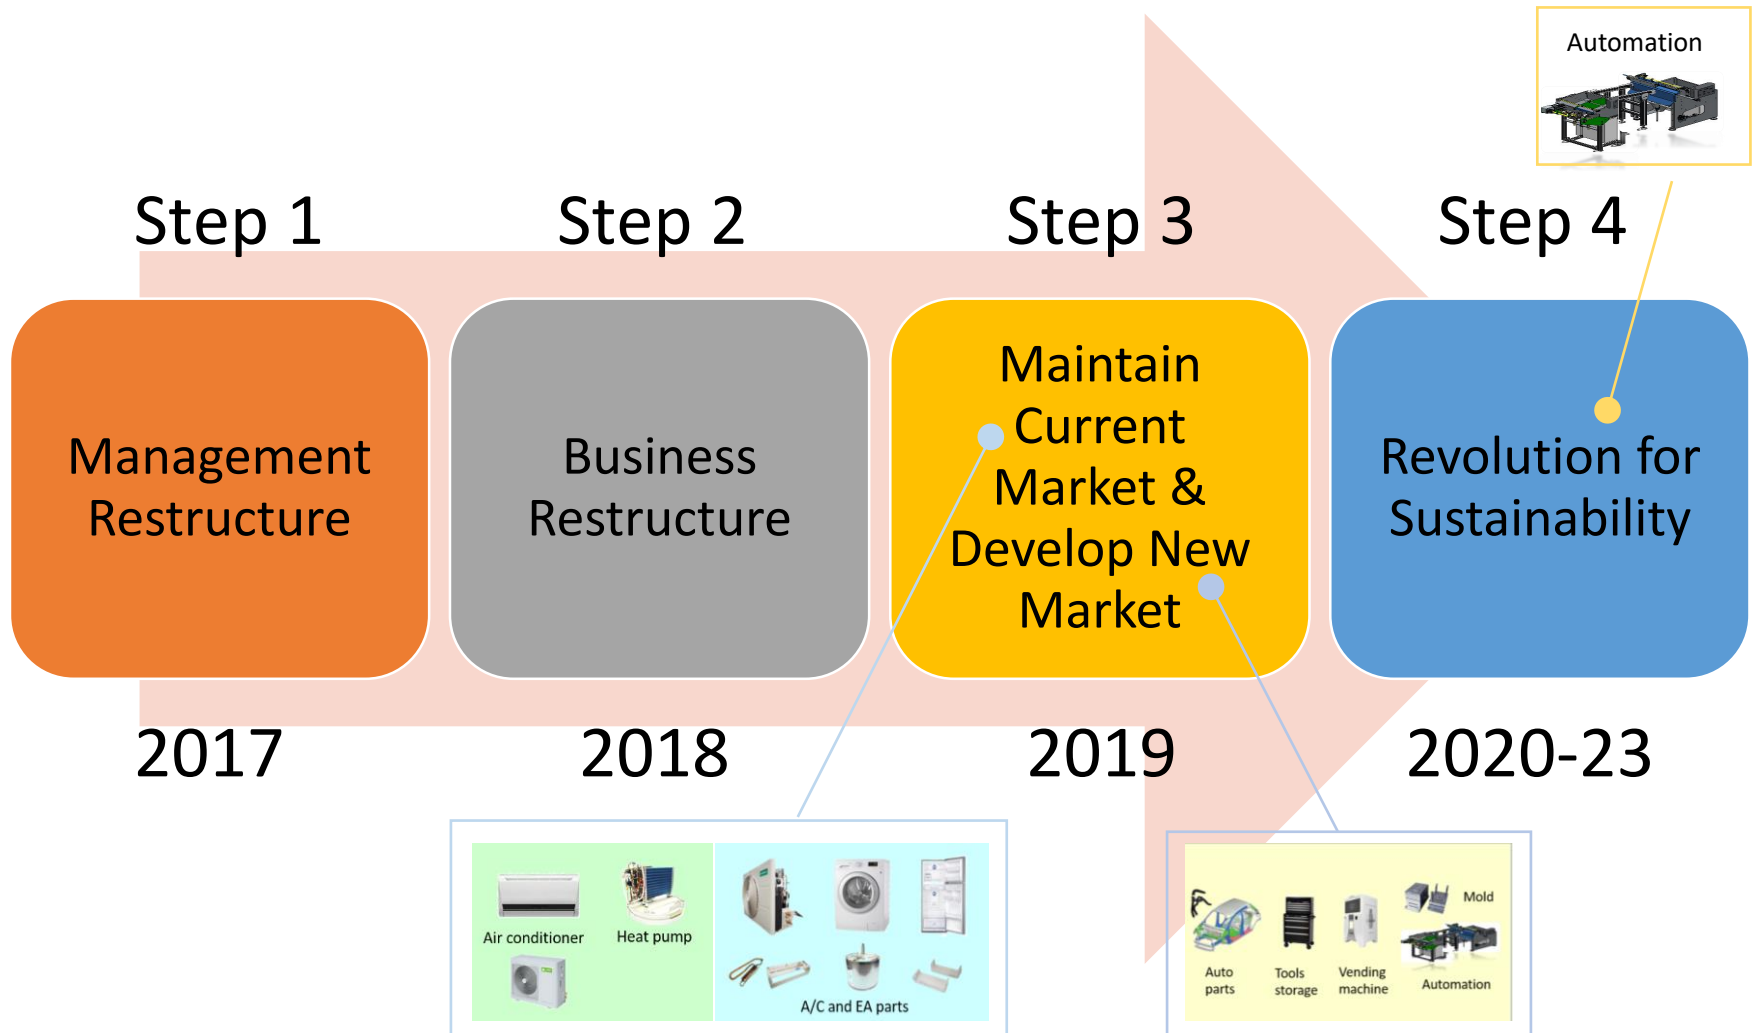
Automation

Step 1

Management Restructure

2017

Step 2

Business Restructure

2018

Step 3

Maintain Current Market & Develop New Market

2019

Step 4

Revolution for Sustainability

2020-23

Air conditioner

Heat pump

A/C and EA parts

Mold

Auto parts

Tools storage

Vending machine

Automation